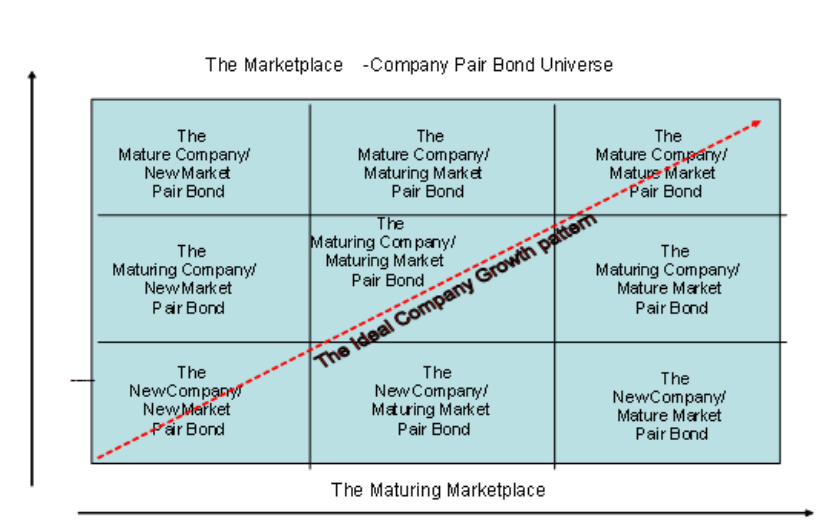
The Marketplace -Company Pair Bond Universe

| The Mature Company/ New Market Pair Bond | The Mature Company/ Maturing Market Pair Bond | The Mature Company/ Mature Market Pair Bond |
|---|---|---|
| The Maturing Company/ New Market Pair Bond | The Maturing Company/ Maturing Market Pair Bond | The Maturing Company/ Mature Market Pair Bond |
| The NewCompany/ NewMarket Pair Bond | The NewCompany/ Maturing Market Pair Bond | The NewCompany/ Mature Market Pair Bond |

The Ideal Company Growth pattern

The Maturing Marketplace